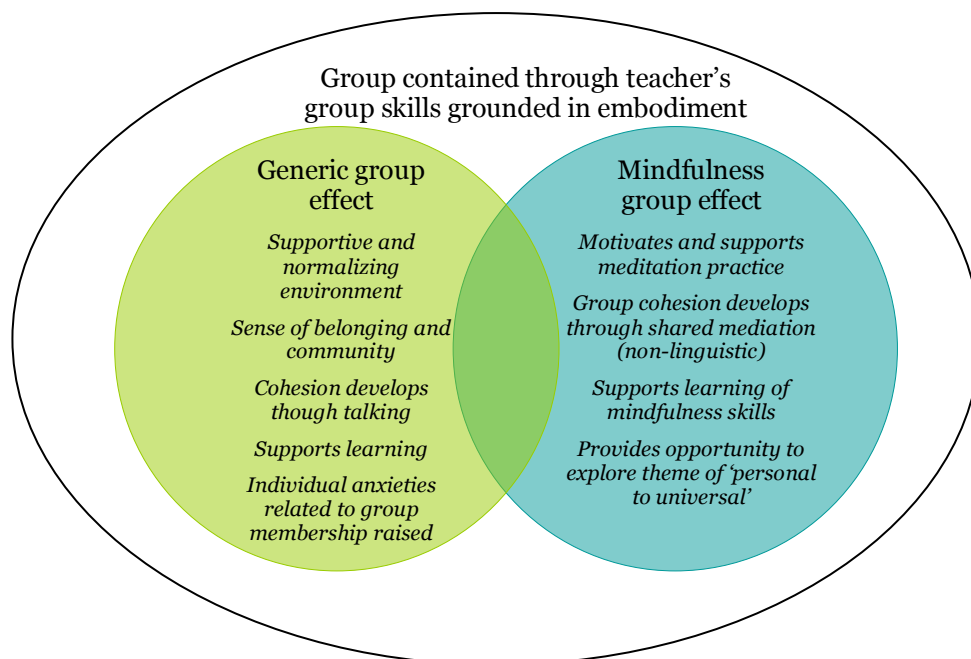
Group contained through teacher's group skills grounded in embodiment

Generic group effect

Supportive and normalizing environment

Sense of belonging and community

Cohesion develops though talking

Supports learning

Individual anxieties related to group membership raised

Mindfulness group effect

Motivates and supports meditation practice

Group cohesion develops through shared mediation (non-linguistic)

Supports learning of mindfulness skills

Provides opportunity to explore theme of 'personal to universal'